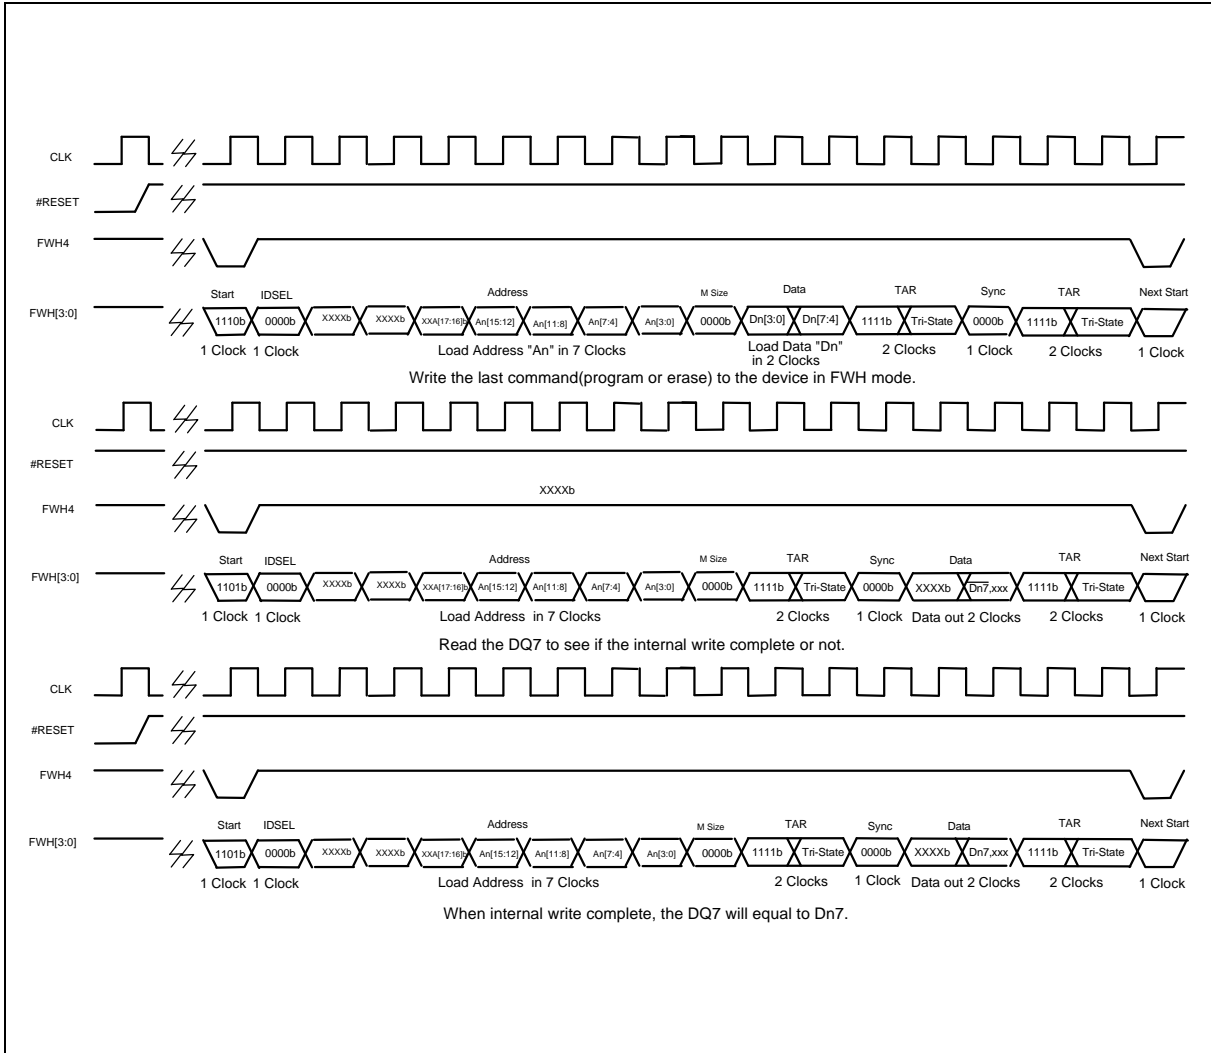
CLK

#RESET

FWH4

FWH[3:0]

Start IDSEL Address M Size Data TAR Sync TAR Next Start

1110b 0000b XXXXb XXXXb XXA[17:16]b An[15:12] An[11:8] An[7:4] An[3:0] 0000b Dn[3:0] Dn[7:4] 1111b Tri-State 0000b 1111b Tri-State

1 Clock 1 Clock Load Address "An" in 7 Clocks Load Data "Dn" in 2 Clocks 2 Clocks 1 Clock 2 Clocks 1 Clock

Write the last command(program or erase) to the device in FWH mode.

CLK

#RESET

FWH4

XXXXb

FWH[3:0]

Start IDSEL Address M Size TAR Sync Data TAR Next Start

1101b 0000b XXXXb XXXXb XXA[17:16]b An[15:12] An[11:8] An[7:4] An[3:0] 0000b 1111b Tri-State 0000b XXXXb $\overline{Dn7}$,xxx 1111b Tri-State

1 Clock 1 Clock Load Address in 7 Clocks 2 Clocks 1 Clock Data out 2 Clocks 2 Clocks 1 Clock

Read the DQ7 to see if the internal write complete or not.

CLK

#RESET

FWH4

FWH[3:0]

Start IDSEL Address M Size TAR Sync Data TAR Next Start

1101b 0000b XXXXb XXXXb XXA[17:16]b An[15:12] An[11:8] An[7:4] An[3:0] 0000b 1111b Tri-State 0000b XXXXb Dn7,xxx 1111b Tri-State

1 Clock 1 Clock Load Address in 7 Clocks 2 Clocks 1 Clock Data out 2 Clocks 2 Clocks 1 Clock

When internal write complete, the DQ7 will equal to Dn7.